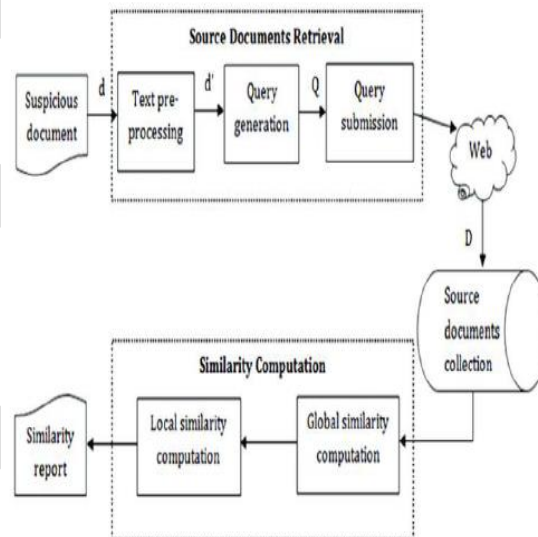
Source Documents Retrieval

Suspicious document

d

Text pre-processing

d'

Query generation

Q

Query submission

Web

D

Source documents collection

Similarity Computation

Global similarity computation

Local similarity computation

Similarity report